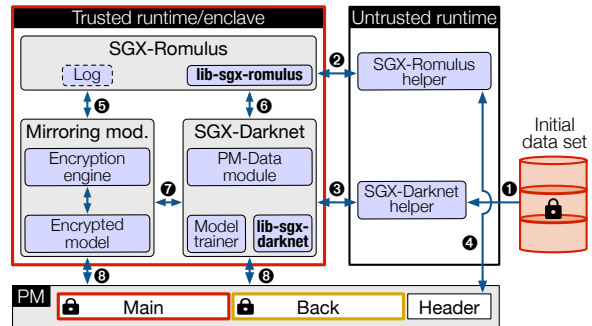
Trusted runtime/enclave

SGX-Romulus

Log

lib-sgx-romulus

❺

❻

Mirroring mod.

Encryption engine

Encrypted model

❼

SGX-Darknet

PM-Data module

Model trainer

lib-sgx-darknet

❽

❽

Untrusted runtime

❷

SGX-Romulus helper

❸

SGX-Darknet helper

❹

❶

Initial data set

PM

Main

Back

Header